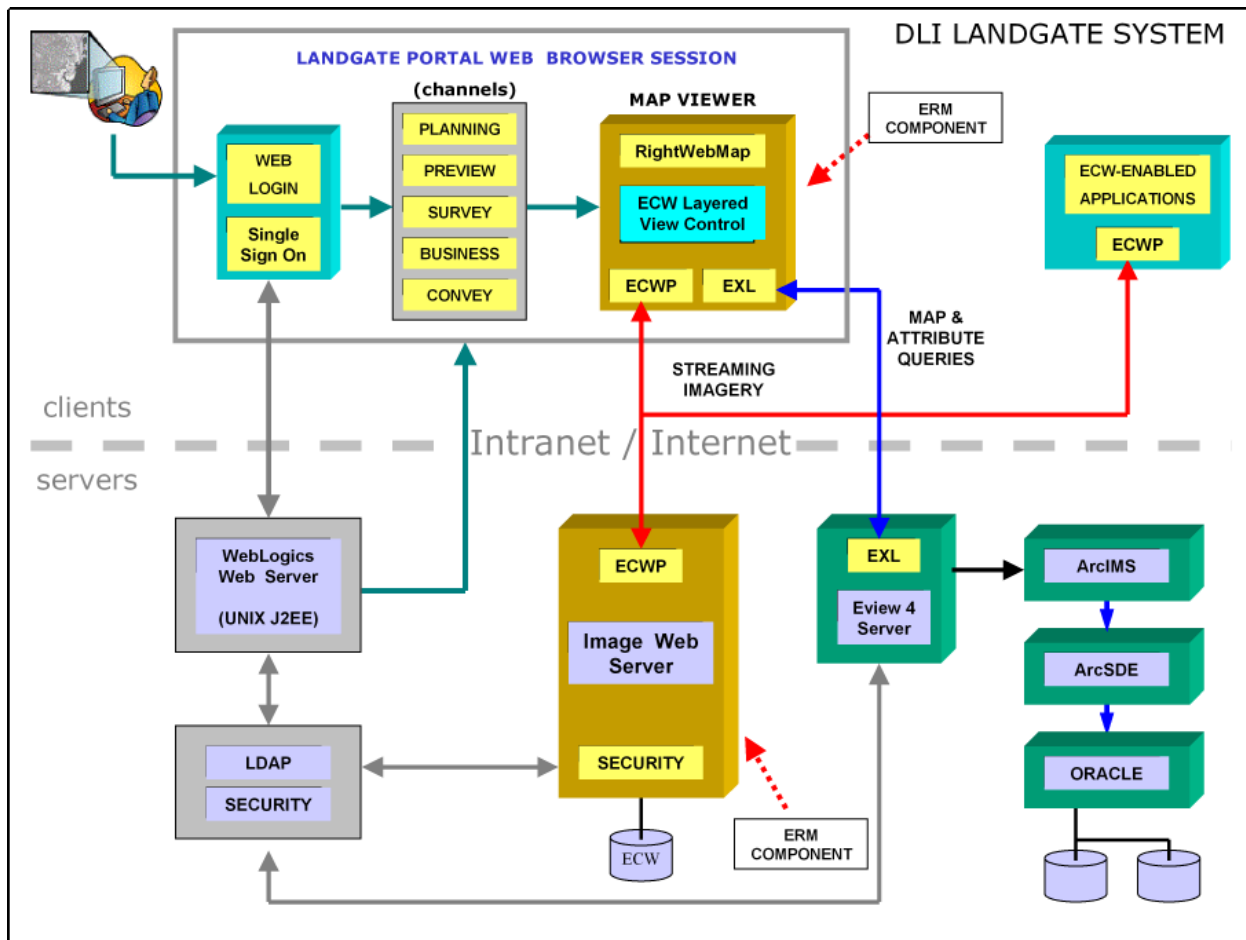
DLI LANDGATE SYSTEM

LANDGATE PORTAL WEB BROWSER SESSION

WEB LOGIN

Single Sign On

(channels)

PLANNING

PREVIEW

SURVEY

BUSINESS

CONVEY

MAP VIEWER

RightWebMap

ECW Layered View Control

ECWP

EXL

ERM COMPONENT

ECW-ENABLED APPLICATIONS

ECWP

MAP & ATTRIBUTE QUERIES

STREAMING IMAGERY

clients

Intranet / Internet

servers

WebLogics Web Server

(UNIX J2EE)

LDAP

SECURITY

ECWP

Image Web Server

SECURITY

ECW

ERM COMPONENT

EXL

Eview 4 Server

ArcIMS

ArcSDE

ORACLE